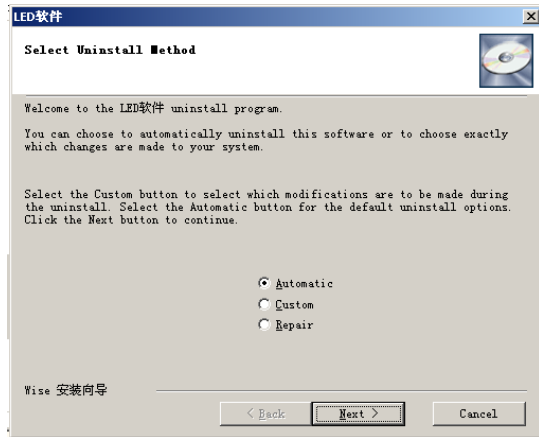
LED软件

Select Uninstall Method

Welcome to the LED软件 uninstall program.

You can choose to automatically uninstall this software or to choose exactly which changes are made to your system.

Select the Custom button to select which modifications are to be made during the uninstall. Select the Automatic button for the default uninstall options. Click the Next button to continue.

Automatic
Custom
Repair

Wise 安装向导

< Back
Next >
Cancel